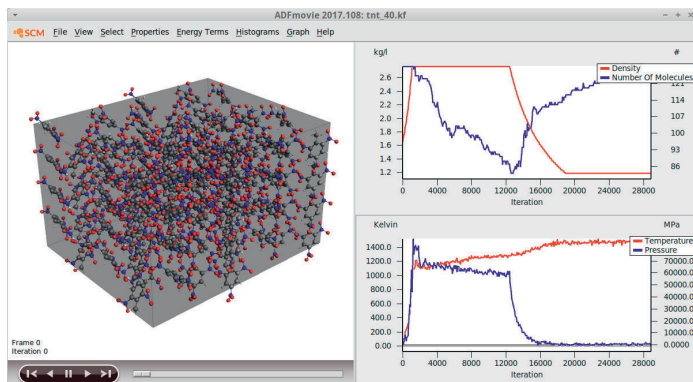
ADFmovie 2017.108: tnt_40.kf

SCM File View Select Properties Energy Terms Histograms Graph Help

kg/l

#

Density
Number Of Molecules

2.6
2.4
2.2
2.0
1.8
1.6
1.4
1.2

121
114
107
100
93
86

0 4000 8000 12000 16000 20000 24000 28000

Iteration

Kelvin

MPa

Temperature
Pressure

1400.00
1200.00
1000.00
800.00
600.00
400.00
200.00
0.00

70000.0
60000.0
50000.0
40000.0
30000.0
20000.0
10000.0
0.00

0 4000 8000 12000 16000 20000 24000 28000

Iteration

Frame 0
Iteration 0